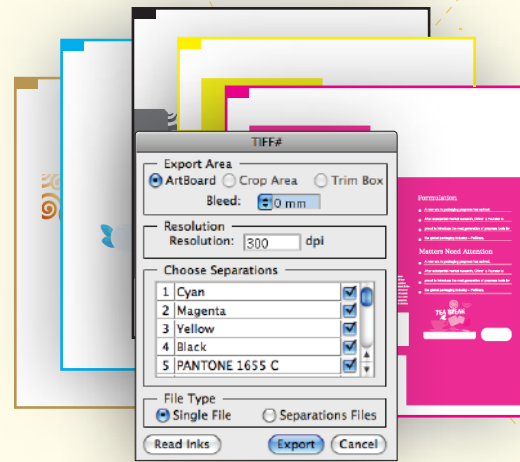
TIFF#

Export Area
ArtBoard
Crop Area
Trim Box
Bleed: 0 mm

Resolution
Resolution: 300 dpi

Choose Separations
| | |
|---|---|
| 1 | Cyan |
| 2 | Magenta |
| 3 | Yellow |
| 4 | Black |
| 5 | PANTONE 1655 C |

File Type
Single File
Separations Files

Read Inks
Export
Cancel

Formulation

Matters Need Attention

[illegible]